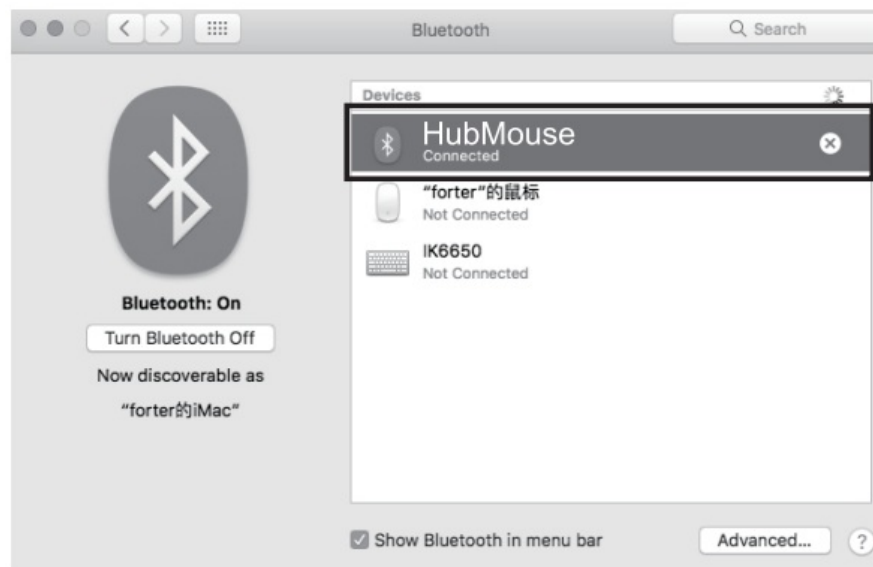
Bluetooth

Search

Bluetooth: On

Turn Bluetooth Off

Now discoverable as

“forter的iMac”

Devices

HubMouse
Connected

“forter”的鼠标
Not Connected

IK6650
Not Connected

Show Bluetooth in menu bar

Advanced...

?